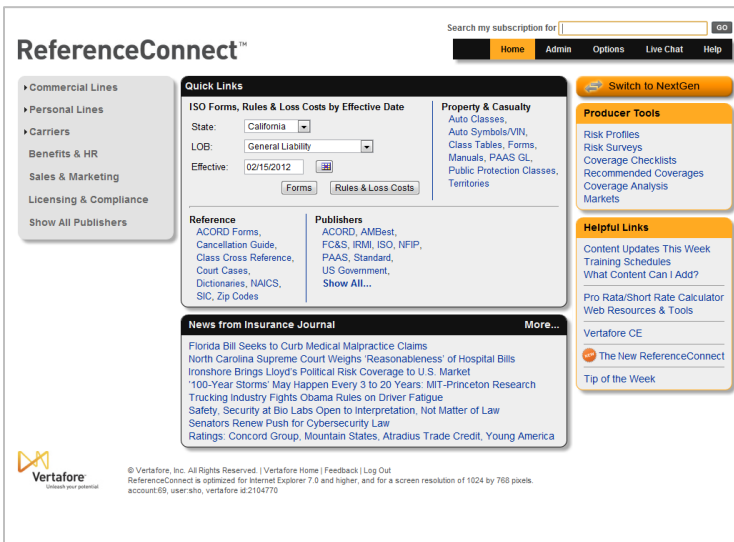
Search my subscription for GO

ReferenceConnect™

Home Admin Options Live Chat Help

Commercial Lines
Personal Lines
Carriers
Benefits & HR
Sales & Marketing
Licensing & Compliance
Show All Publishers

Quick Links

ISO Forms, Rules & Loss Costs by Effective Date

State: California
LOB: General Liability
Effective: 02/15/2012

Forms Rules & Loss Costs

Property & Casualty
Auto Classes, Auto Symbols/VIN, Class Tables, Forms, Manuals, PAAS GL, Public Protection Classes, Territories

Reference
ACORD Forms, Cancellation Guide, Class Cross Reference, Court Cases, Dictionaries, NAICS, SIC, Zip Codes

Publishers
ACORD, AMBest, FC&S, IRMI, ISO, NFIP, PAAS, Standard, US Government, Show All...

News from Insurance Journal More...

Florida Bill Seeks to Curb Medical Malpractice Claims
North Carolina Supreme Court Weighs 'Reasonableness' of Hospital Bills
Ironshore Brings Lloyd's Political Risk Coverage to U.S. Market
'100-Year Storms' May Happen Every 3 to 20 Years: MIT-Princeton Research
Trucking Industry Fights Obama Rules on Driver Fatigue
Safety, Security at Bio Labs Open to Interpretation, Not Matter of Law
Senators Renew Push for Cybersecurity Law
Ratings: Concord Group, Mountain States, Atradius Trade Credit, Young America

Switch to NextGen

Producer Tools
Risk Profiles
Risk Surveys
Coverage Checklists
Recommended Coverages
Coverage Analysis
Markets

Helpful Links
Content Updates This Week
Training Schedules
What Content Can I Add?
Pro Rata/Short Rate Calculator
Web Resources & Tools
Vertafore CE
NEW The New ReferenceConnect
Tip of the Week

Vertafore
Unleash your potential

© Vertafore, Inc. All Rights Reserved. | Vertafore Home | Feedback | Log Out
ReferenceConnect is optimized for Internet Explorer 7.0 and higher, and for a screen resolution of 1024 by 768 pixels.
account:69, user:sho, vertafore id:2104770